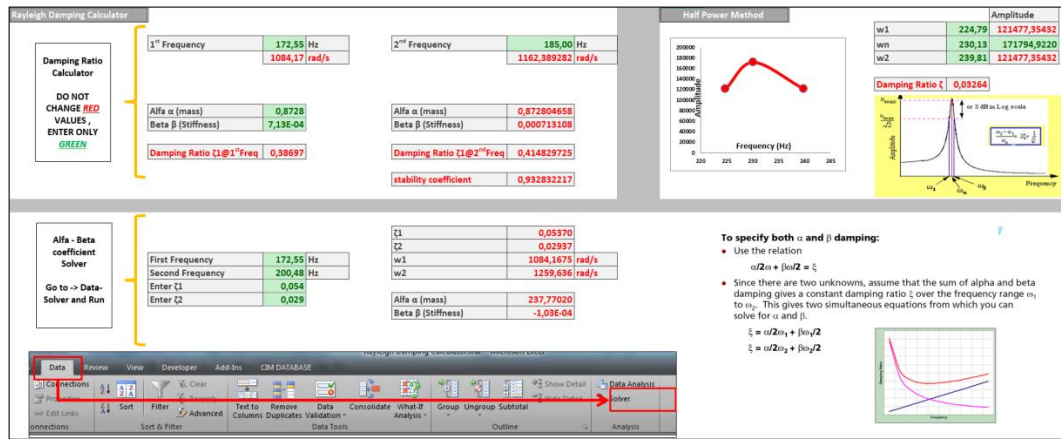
Rayleigh Damping Calculator

Damping Ratio Calculator

DO NOT CHANGE RED VALUES , ENTER ONLY GREEN

| 1st Frequency | 172,55 | Hz |
|---|---|---|
| | 1084,17 | rad/s |

| 2nd Frequency | 185,00 | Hz |
|---|---|---|
| | 1162,389282 | rad/s |

| Alfa α (mass) | 0,8728 |
|---|---|
| Beta β (Stiffness) | 7,13E-04 |

| Alfa α (mass) | 0,872804658 |
|---|---|
| Beta β (Stiffness) | 0,000713108 |

| Damping Ratio ζ1@1stFreq | 0,38697 |
|---|---|

| Damping Ratio ζ1@2ndFreq | 0,414829725 |
|---|---|
| stability coefficient | 0,932832217 |

Half Power Method

| | | Amplitude |
|---|---|---|
| w1 | 224,79 | 121477,35432 |
| wn | 230,13 | 171794,9220 |
| w2 | 239,81 | 121477,35432 |

| Damping Ratio ζ | 0,03264 |
|---|---|

200000 180000 160000 140000 120000 100000 80000 60000 40000 20000 0
Amplitude
Frequency (Hz)
220 225 230 235 240 245

$x_{max}$
$\frac{x_{max}}{\sqrt{2}}$
or 3 dB in Log scale
Amplitude
Frequency
$\omega_1$ $\omega_n$ $\omega_2$

Alfa - Beta coefficient Solver

Go to -> Data- Solver and Run

| First Frequency | 172,55 | Hz |
|---|---|---|
| Second Frequency | 200,48 | Hz |
| Enter ζ1 | 0,054 | |
| Enter ζ2 | 0,029 | |

| ζ1 | 0,05370 | |
|---|---|---|
| ζ2 | 0,02937 | |
| w1 | 1084,1675 | rad/s |
| w2 | 1259,636 | rad/s |

| Alfa α (mass) | 237,77020 |
|---|---|
| Beta β (Stiffness) | -1,03E-04 |

To specify both α and β damping:
• Use the relation
α/2ω + βω/2 = ξ
• Since there are two unknowns, assume that the sum of alpha and beta damping gives a constant damping ratio ξ over the frequency range $\omega_1$ to $\omega_2$. This gives two simultaneous equations from which you can solve for α and β.
ξ = α/2$\omega_1$ + β$\omega_1$/2
ξ = α/2$\omega_2$ + β$\omega_2$/2

Rayleigh Damping Calculator - Microsoft Excel
Data Review View Developer Add-Ins CIM DATABASE
Connections Properties Edit Links Connections Sort Filter Clear Reapply Advanced Sort & Filter Text to Columns Remove Duplicates Data Validation Consolidate What-If Analysis Data Tools Group Ungroup Subtotal Show Detail Hide Detail Outline Data Analysis Solver Analysis